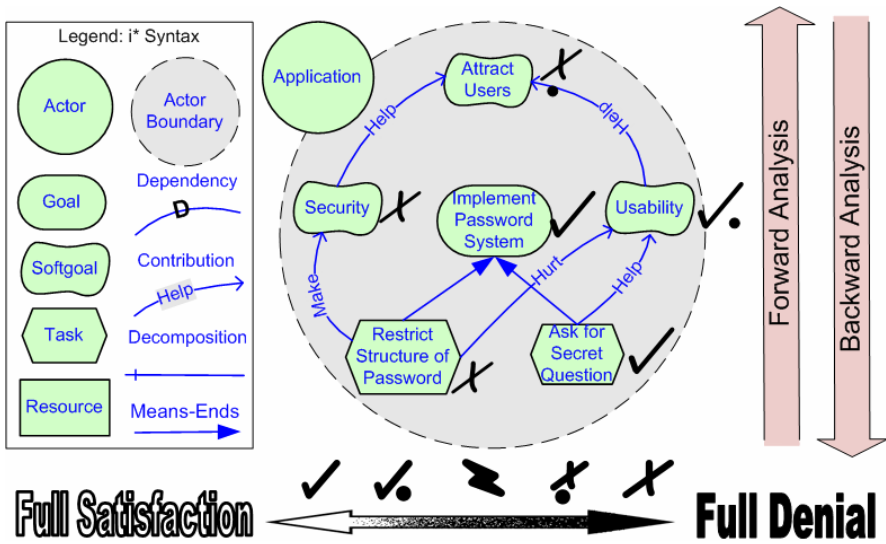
Legend: i* Syntax

Actor

Actor Boundary

Goal

Dependency

D

Softgoal

Contribution

Help

Task

Decomposition

Resource

Means-Ends

Application

Attract Users

Help

Help

Security

Implement Password System

Usability

Make

Hurt

Help

Restrict Structure of Password

Ask for Secret Question

Forward Analysis

Backward Analysis

Full Satisfaction

Full Denial